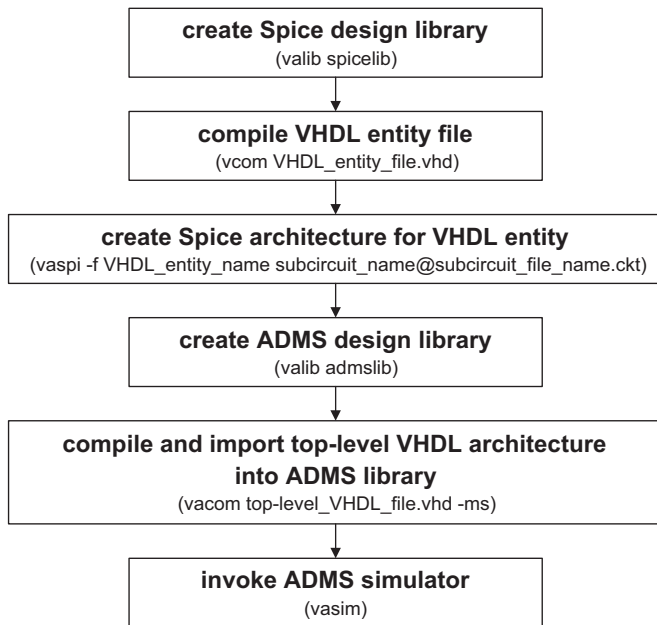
create Spice design library
(valib spicelib)

compile VHDL entity file
(vcom VHDL_entity_file.vhd)

create Spice architecture for VHDL entity
(vaspi -f VHDL_entity_name subcircuit_name@subcircuit_file_name.ckt)

create ADMS design library
(valib admslib)

compile and import top-level VHDL architecture into ADMS library
(vacom top-level_VHDL_file.vhd -ms)

invoke ADMS simulator
(vasim)